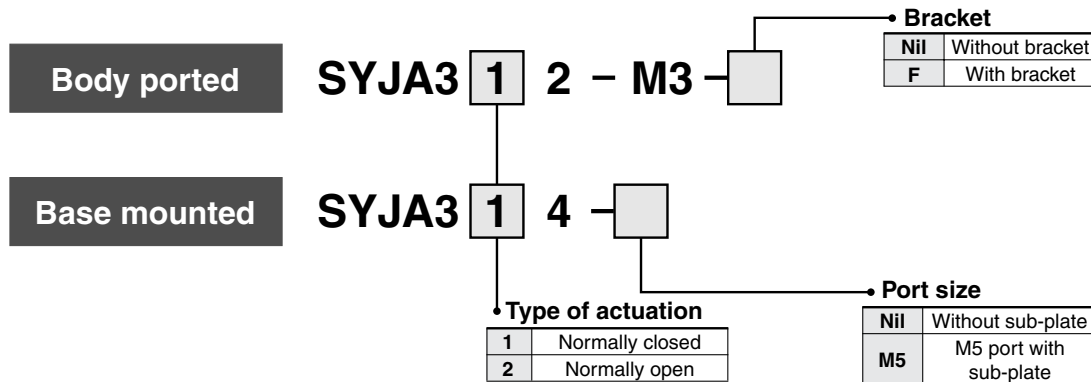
Body ported

SYJA3 1 2 − M3 −

Bracket

| Nil | Without bracket |
|---|---|
| F | With bracket |

Base mounted

SYJA3 1 4 −

Type of actuation

| 1 | Normally closed |
|---|---|
| 2 | Normally open |

Port size

| Nil | Without sub-plate |
|---|---|
| M5 | M5 port with sub-plate |